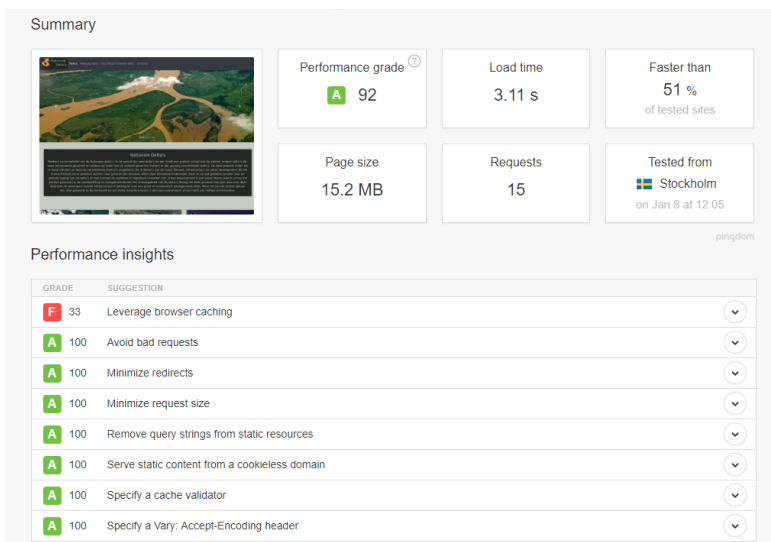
Summary

Welcome Deltory
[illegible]

Performance grade ?
A 92

Load time
3.11 s

Faster than
51 %
of tested sites

Page size
15.2 MB

Requests
15

Tested from
Stockholm
on Jan 8 at 12:05

pingdom

Performance insights

| GRADE | SUGGESTION |
|---|---|
| F 33 | Leverage browser caching |
| A 100 | Avoid bad requests |
| A 100 | Minimize redirects |
| A 100 | Minimize request size |
| A 100 | Remove query strings from static resources |
| A 100 | Serve static content from a cookieless domain |
| A 100 | Specify a cache validator |
| A 100 | Specify a Vary: Accept-Encoding header |